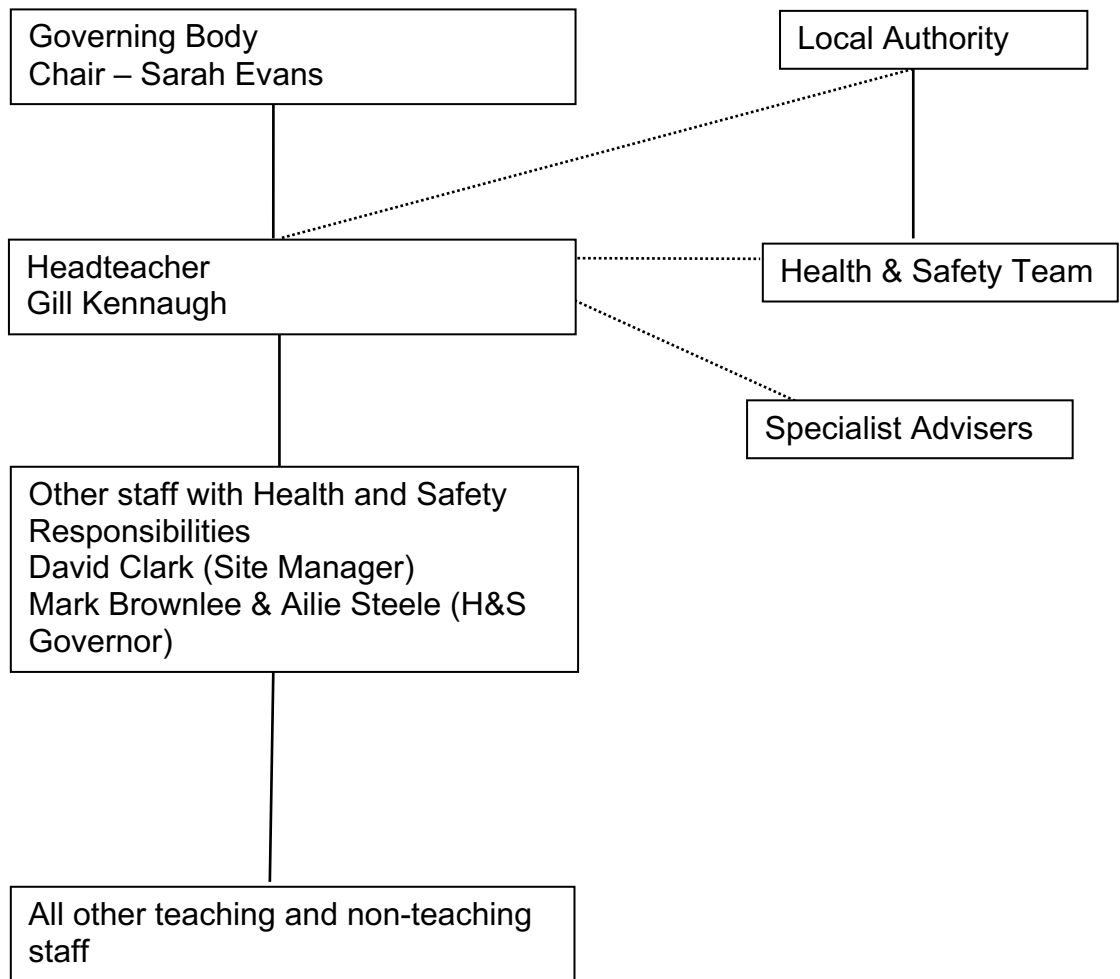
Governing Body
Chair – Sarah Evans

Local Authority

Headteacher
Gill Kennaugh

Health & Safety Team

Specialist Advisers

Other staff with Health and Safety Responsibilities
David Clark (Site Manager)
Mark Brownlee & Ailie Steele (H&S Governor)

All other teaching and non-teaching staff